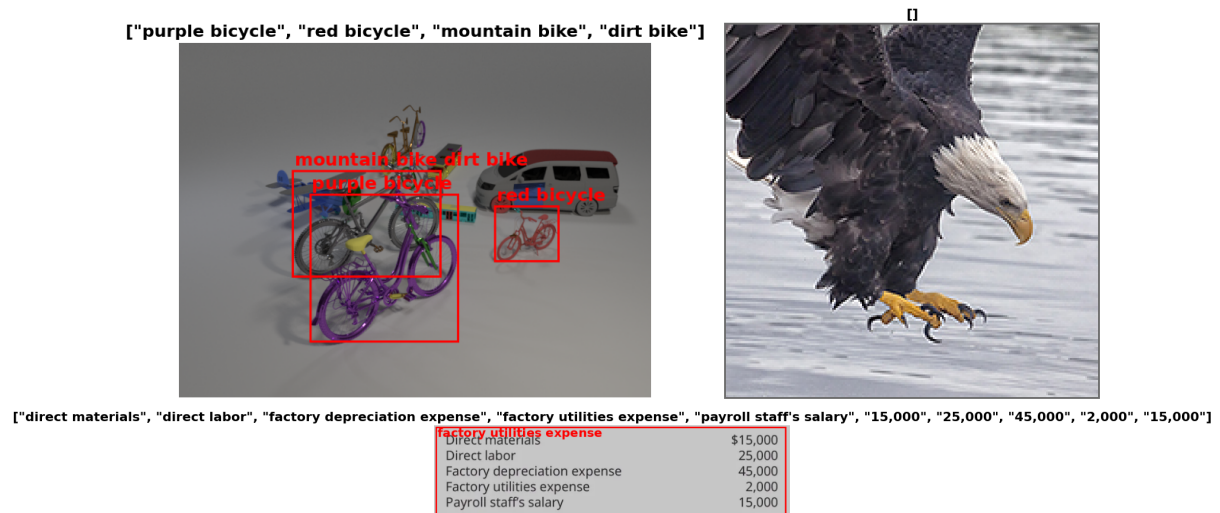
["purple bicycle", "red bicycle", "mountain bike", "dirt bike"]

mountain bike dirt bike
purple bicycle
red bicycle

[]

["direct materials", "direct labor", "factory depreciation expense", "factory utilities expense", "payroll staff's salary", "15,000", "25,000", "45,000", "2,000", "15,000"]

factory utilities expense

| | |
|---|---|
| Direct materials | \$15,000 |
| Direct labor | 25,000 |
| Factory depreciation expense | 45,000 |
| Factory utilities expense | 2,000 |
| Payroll staff's salary | 15,000 |